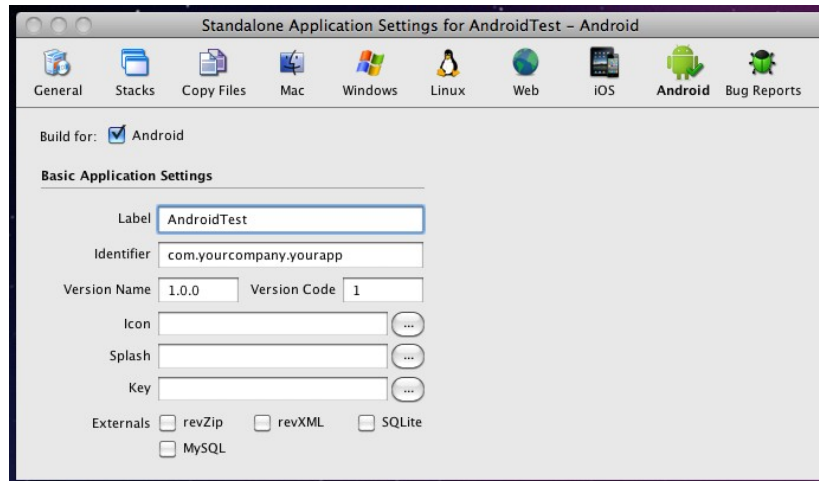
Standalone Application Settings for AndroidTest – Android

General Stacks Copy Files Mac Windows Linux Web iOS Android Bug Reports

Build for: Android

Basic Application Settings

Label AndroidTest

Identifier com.yourcompany.yourapp

Version Name 1.0.0 Version Code 1

Icon ...

Splash ...

Key ...

Externals revZip revXML SQLite MySQL